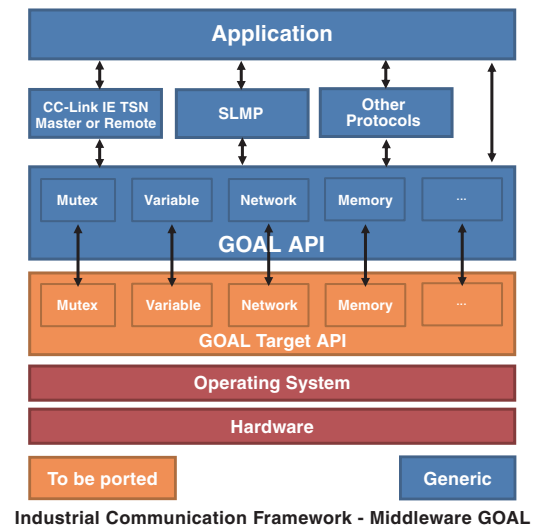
Application

CC-Link IE TSN Master or Remote

SLMP

Other Protocols

Mutex

Variable

Network

Memory

...

GOAL API

Mutex

Variable

Network

Memory

...

GOAL Target API

Operating System

Hardware

To be ported

Generic

Industrial Communication Framework - Middleware GOAL